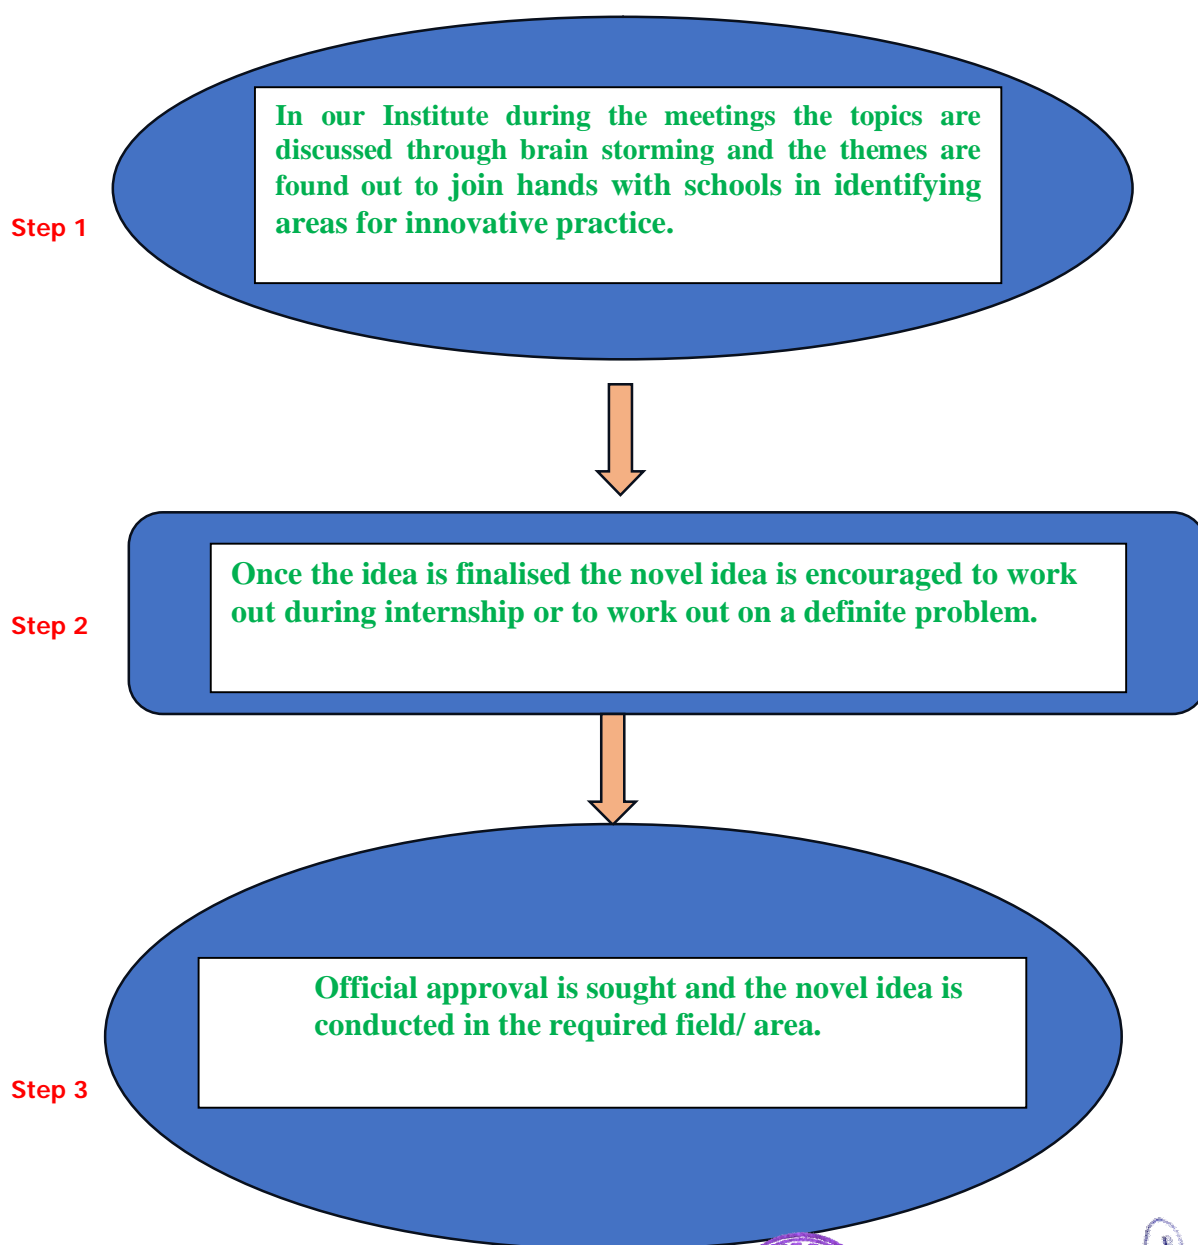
Step 1

In our Institute during the meetings the topics are discussed through brain storming and the themes are found out to join hands with schools in identifying areas for innovative practice.

Step 2

Once the idea is finalised the novel idea is encouraged to work out during internship or to work out on a definite problem.

Step 3

Official approval is sought and the novel idea is conducted in the required field/ area.